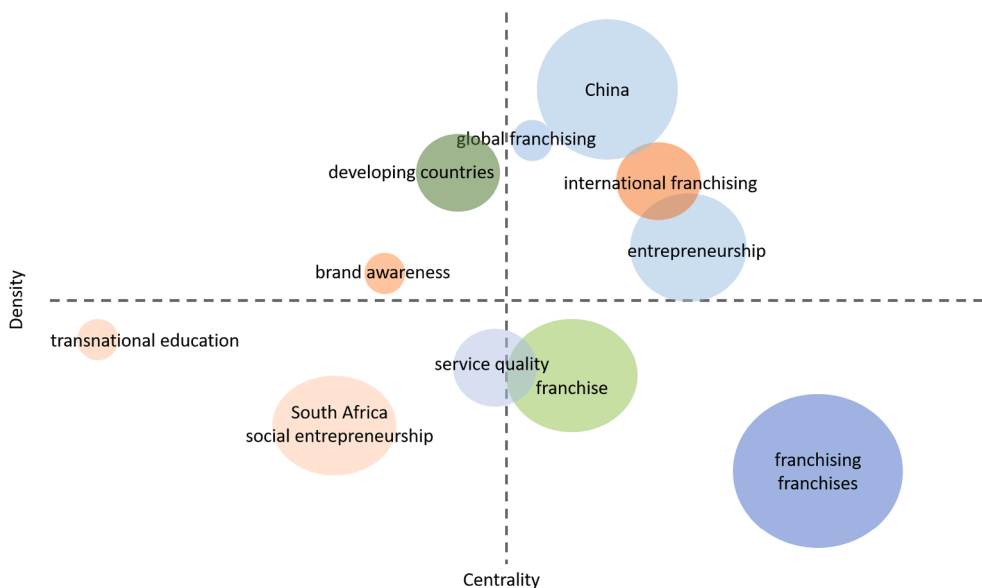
China

global franchising

developing countries

international franchising

entrepreneurship

brand awareness

Density

transnational education

service quality

franchise

South Africa
social entrepreneurship

franchising
franchises

Centrality